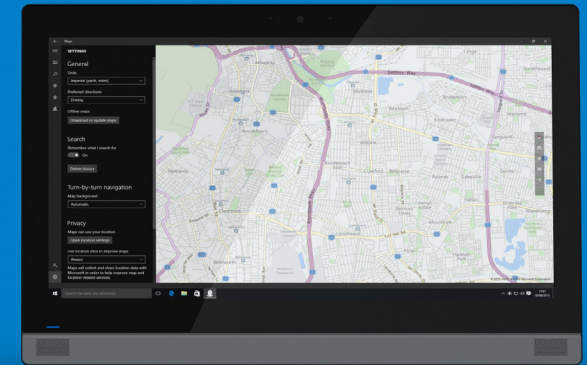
Maps

SETTINGS

General

Units

Imperial (yards, miles)

Preferred directions

Driving

Offline maps

Download or update maps

Search

Remember what I search for

On

Delete history

Turn-by-turn navigation

Map background

Automatic

Privacy

Maps can use your location

Open location settings

Use location data to improve maps

Always

Maps will collect and share location data with Microsoft in order to help improve map and location-related services.

Sellers Way

Search the web and Windows